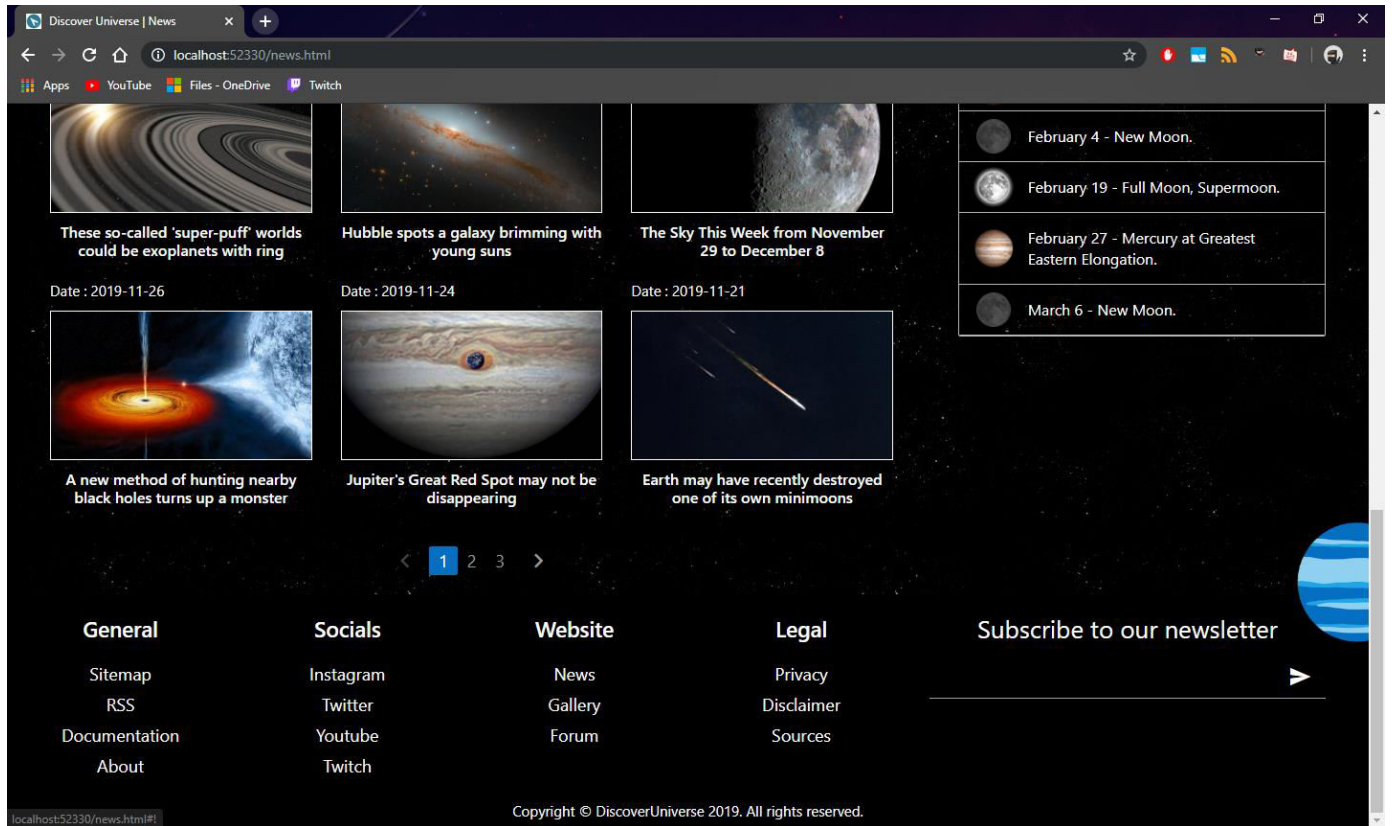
Discover Universe | News

localhost:52330/news.html

Apps YouTube Files - OneDrive Twitch

These so-called 'super-puff' worlds could be exoplanets with ring

Hubble spots a galaxy brimming with young suns

The Sky This Week from November 29 to December 8

February 4 - New Moon.

February 19 - Full Moon, Supermoon.

February 27 - Mercury at Greatest Eastern Elongation.

March 6 - New Moon.

Date : 2019-11-26

Date : 2019-11-24

Date : 2019-11-21

A new method of hunting nearby black holes turns up a monster

Jupiter's Great Red Spot may not be disappearing

Earth may have recently destroyed one of its own minimoons

‹ 1 2 3 ›

General
Sitemap
RSS
Documentation
About

Socials
Instagram
Twitter
Youtube
Twitch

Website
News
Gallery
Forum

Legal
Privacy
Disclaimer
Sources

Subscribe to our newsletter

localhost:52330/news.html#!

Copyright © DiscoverUniverse 2019. All rights reserved.